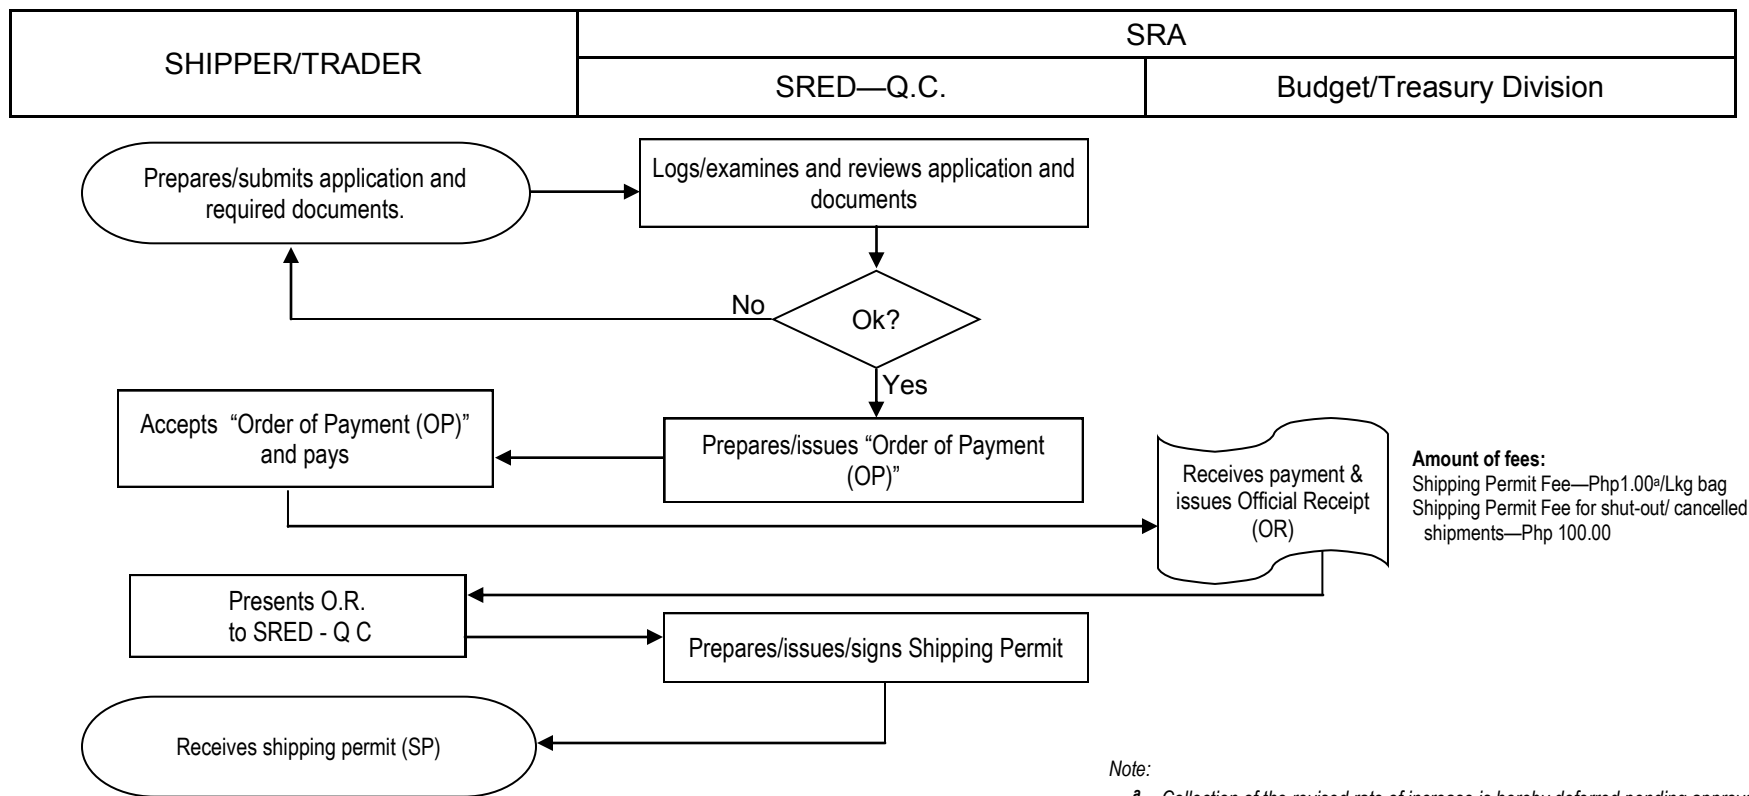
| SHIPPER/TRADER | SRA | |
|---|---|---|
| | SRED—Q.C. | Budget/Treasury Division |

Prepares/submits application and required documents.

Logs/examines and reviews application and documents

No

Ok?

Yes

Accepts "Order of Payment (OP)" and pays

Prepares/issues "Order of Payment (OP)"

Receives payment & issues Official Receipt (OR)

**Amount of fees:**
Shipping Permit Fee—Php1.00$^a$/Lkg bag
Shipping Permit Fee for shut-out/ cancelled shipments—Php 100.00

Presents O.R. to SRED - Q C

Prepares/issues/signs Shipping Permit

Receives shipping permit (SP)

Note:

$^a$ Collection of the revised rate of increase is hereby deferred pending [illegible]